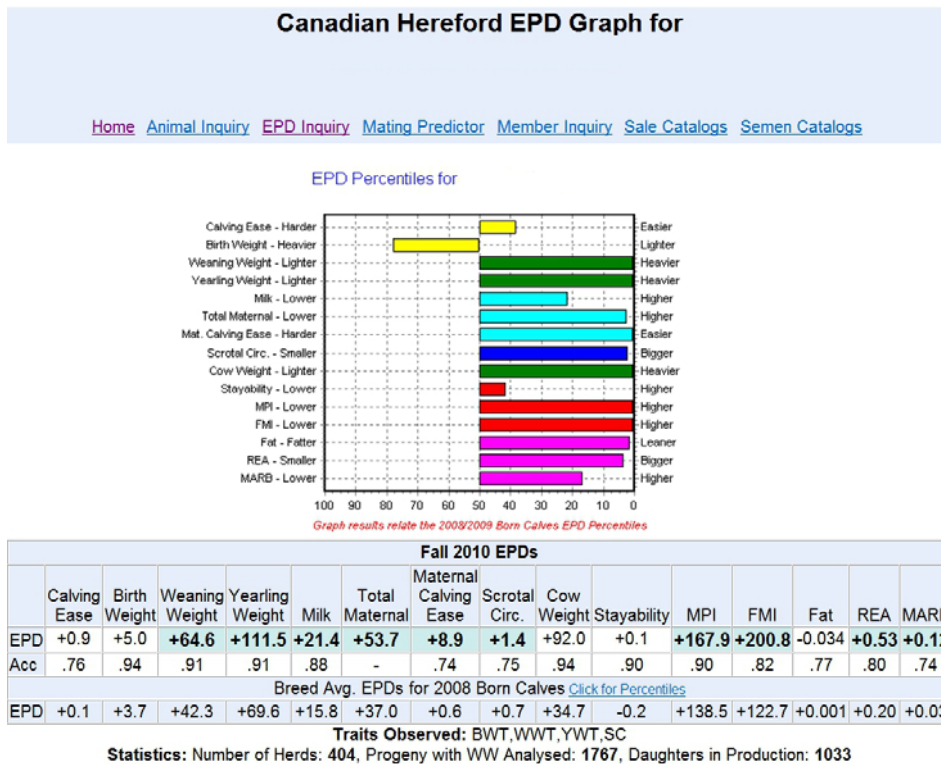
Canadian Hereford EPD Graph for

Home Animal Inquiry EPD Inquiry Mating Predictor Member Inquiry Sale Catalogs Semen Catalogs

EPD Percentiles for

Calving Ease - Harder | Easier
Birth Weight - Heavier | Lighter
Weaning Weight - Lighter | Heavier
Yearling Weight - Lighter | Heavier
Milk - Lower | Higher
Total Maternal - Lower | Higher
Mat. Calving Ease - Harder | Easier
Scrotal Circ. - Smaller | Bigger
Cow Weight - Lighter | Heavier
Stayability - Lower | Higher
MPI - Lower | Higher
FMI - Lower | Higher
Fat - Fatter | Leaner
REA - Smaller | Bigger
MARB - Lower | Higher

100 90 80 70 60 50 40 30 20 10 0

Graph results relate the 2008/2009 Born Calves EPD Percentiles

Fall 2010 EPDs

| | Calving Ease | Birth Weight | Weaning Weight | Yearling Weight | Milk | Total Maternal | Maternal Calving Ease | Scrotal Circ. | Cow Weight | Stayability | MPI | FMI | Fat | REA | MAR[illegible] |
|---|---|---|---|---|---|---|---|---|---|---|---|---|---|---|---|
| EPD | +0.9 | +5.0 | +64.6 | +111.5 | +21.4 | +53.7 | +8.9 | +1.4 | +92.0 | +0.1 | +167.9 | +200.8 | -0.034 | +0.53 | +0.1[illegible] |
| Acc | .76 | .94 | .91 | .91 | .88 | - | .74 | .75 | .94 | .90 | .90 | .82 | .77 | .80 | .74 |

Breed Avg. EPDs for 2008 Born Calves Click for Percentiles

| EPD | +0.1 | +3.7 | +42.3 | +69.6 | +15.8 | +37.0 | +0.6 | +0.7 | +34.7 | -0.2 | +138.5 | +122.7 | +0.001 | +0.20 | +0.0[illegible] |
|---|---|---|---|---|---|---|---|---|---|---|---|---|---|---|---|

Traits Observed: BWT,WWT,YWT,SC
Statistics: Number of Herds: 404, Progeny with WW Analysed: 1767, Daughters in Production: 1033